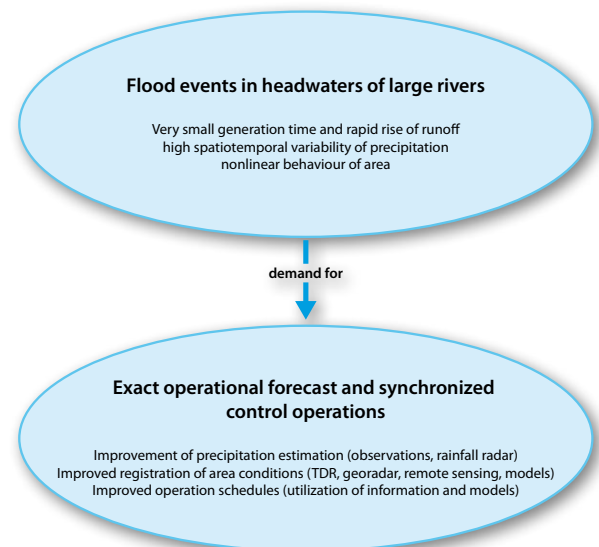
Flood events in headwaters of large rivers

Very small generation time and rapid rise of runoff
high spatiotemporal variability of precipitation
nonlinear behaviour of area

demand for

Exact operational forecast and synchronized control operations

Improvement of precipitation estimation (observations, rainfall radar)
Improved registration of area conditions (TDR, georadar, remote sensing, models)
Improved operation schedules (utilization of information and models)